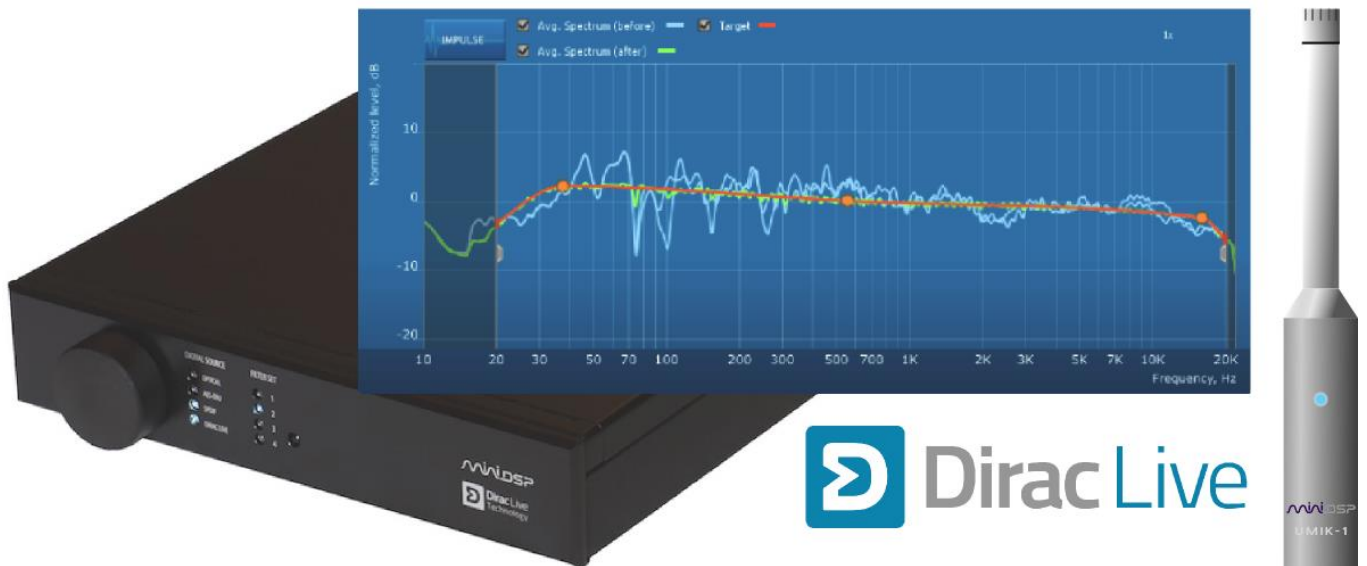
IMPULSE
Avg. Spectrum (before)
Target
Avg. Spectrum (after)
1x

Normalized level, dB
10
0
-10
-20
10 20 30 50 70 100 200 300 500 700 1K 2K 3K 5K 7K 10K 20K
Frequency, Hz

DIGITAL SOURCE
OPTICAL
AES-EBU
SPDIF
DIRAC LIVE
PRESET
1
2
3
4

miniDSP
Dirac Live Technology

Dirac Live

miniDSP
UMIK-1